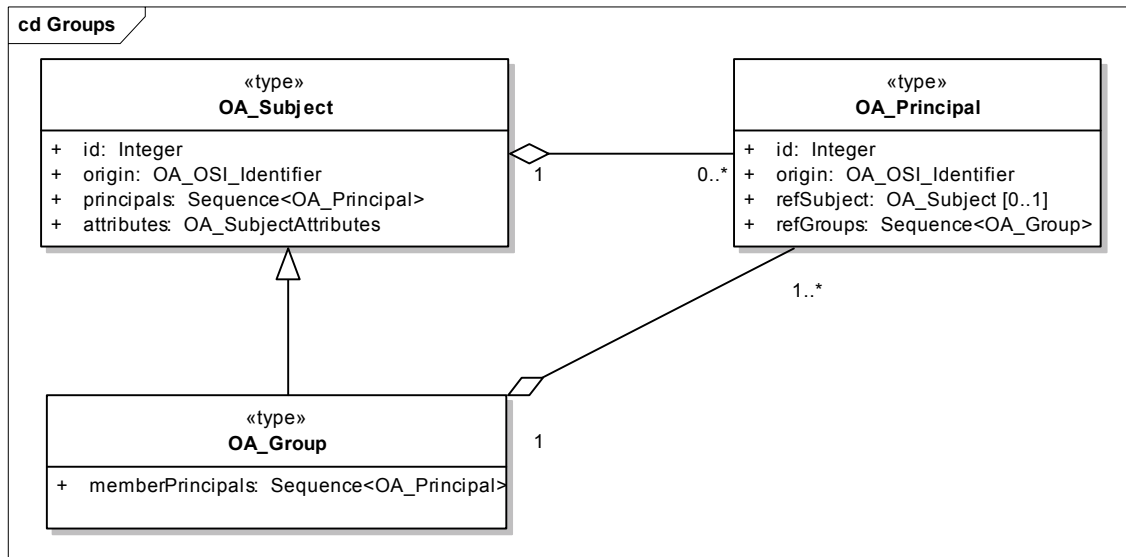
cd Groups

«type»
OA_Subject

+ id: Integer
+ origin: OA_OSI_Identifier
+ principals: Sequence<OA_Principal>
+ attributes: OA_SubjectAttributes

1

0..*

«type»
OA_Principal

+ id: Integer
+ origin: OA_OSI_Identifier
+ refSubject: OA_Subject [0..1]
+ refGroups: Sequence<OA_Group>

1..*

«type»
OA_Group

+ memberPrincipals: Sequence<OA_Principal>

1